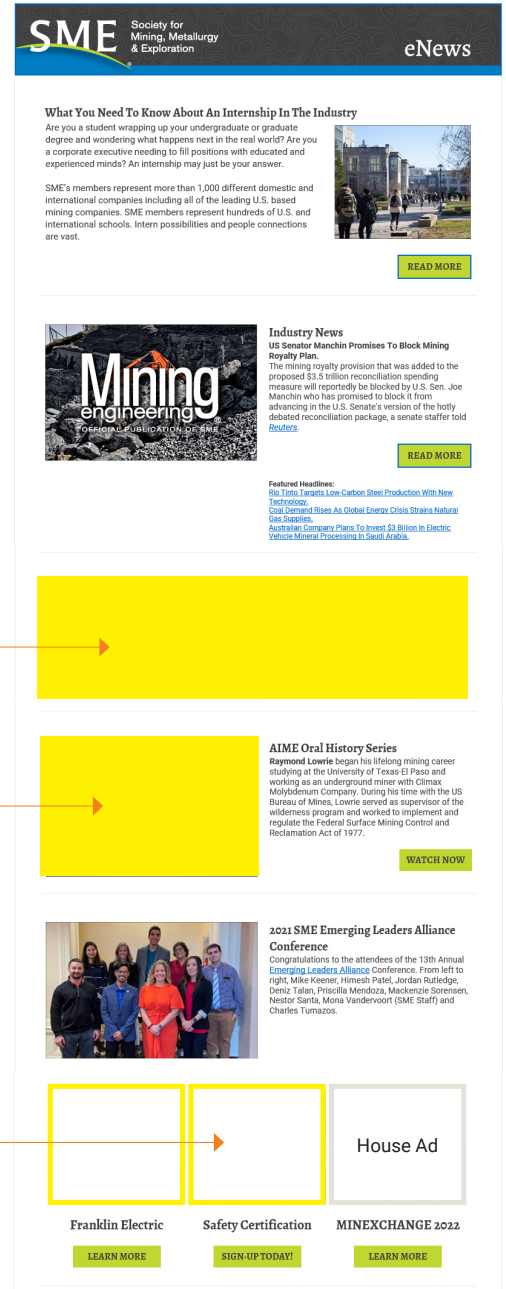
SME Society for Mining, Metallurgy & Exploration

eNews

What You Need To Know About An Internship In The Industry

Are you a student wrapping up your undergraduate or graduate degree and wondering what happens next in the real world? Are you a corporate executive needing to fill positions with educated and experienced minds? An internship may just be your answer.

SME's members represent more than 1,000 different domestic and international companies including all of the leading U.S. based mining companies. SME members represent hundreds of U.S. and international schools. Intern possibilities and people connections are vast.

READ MORE

Mining engineering OFFICIAL PUBLICATION OF SME

Industry News

US Senator Manchin Promises To Block Mining Royalty Plan.

The mining royalty provision that was added to the proposed $3.5 trillion reconciliation spending measure will reportedly be blocked by U.S. Sen. Joe Manchin who has promised to block it from advancing in the U.S. Senate's version of the hotly debated reconciliation package, a senate staffer told Reuters.

READ MORE

Featured Headlines:
Rio Tinto Targets Low-Carbon Steel Production With New Technology.
Coal Demand Rises As Global Energy Crisis Strains Natural Gas Supplies.
Australian Company Plans To Invest $3 Billion In Electric Vehicle Mineral Processing In Saudi Arabia.

AIME Oral History Series

Raymond Lowrie began his lifelong mining career studying at the University of Texas-El Paso and working as an underground miner with Climax Molybdenum Company. During his time with the US Bureau of Mines, Lowrie served as supervisor of the wilderness program and worked to implement and regulate the Federal Surface Mining Control and Reclamation Act of 1977.

WATCH NOW

2021 SME Emerging Leaders Alliance Conference

Congratulations to the attendees of the 13th Annual Emerging Leaders Alliance Conference. From left to right, Mike Keener, Himesh Patel, Jordan Rutledge, Deniz Talan, Priscilla Mendoza, Mackenzie Sorensen, Nestor Santa, Mona Vandervoort (SME Staff) and Charles Tumazos.

House Ad

Franklin Electric

LEARN MORE

Safety Certification

SIGN-UP TODAY!

MINEXCHANGE 2022

LEARN MORE